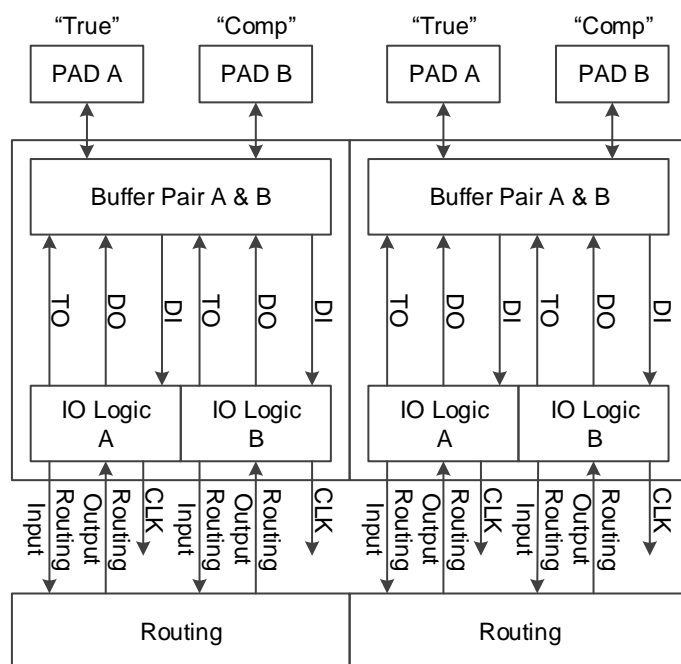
"True"
PAD A

"Comp"
PAD B

"True"
PAD A

"Comp"
PAD B

Buffer Pair A & B

Buffer Pair A & B

TO DO DI TO DO DI

TO DO DI TO DO DI

IO Logic A

IO Logic B

IO Logic A

IO Logic B

Input Routing
Output Routing
CLK
Input Routing
Output Routing
CLK

Input Routing
Output Routing
CLK
Input Routing
Output Routing
CLK

Routing

Routing